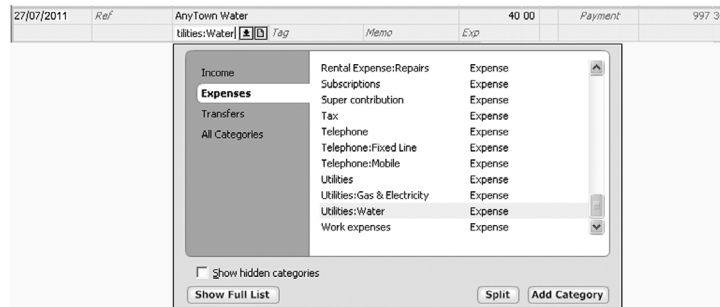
| 27/07/2011 | Ref | AnyTown Water | 40 00 | Payment | 997 3 |
|---|---|---|---|---|---|
| | | tilities:Water Tag Memo | Exp | | |

Income
Expenses
Transfers
All Categories

| | |
|---|---|
| Rental Expense:Repairs | Expense |
| Subscriptions | Expense |
| Super contribution | Expense |
| Tax | Expense |
| Telephone | Expense |
| Telephone:Fixed Line | Expense |
| Telephone:Mobile | Expense |
| Utilities | Expense |
| Utilities:Gas & Electricity | Expense |
| Utilities:Water | Expense |
| Work expenses | Expense |

Show hidden categories

Show Full List

Split

Add Category